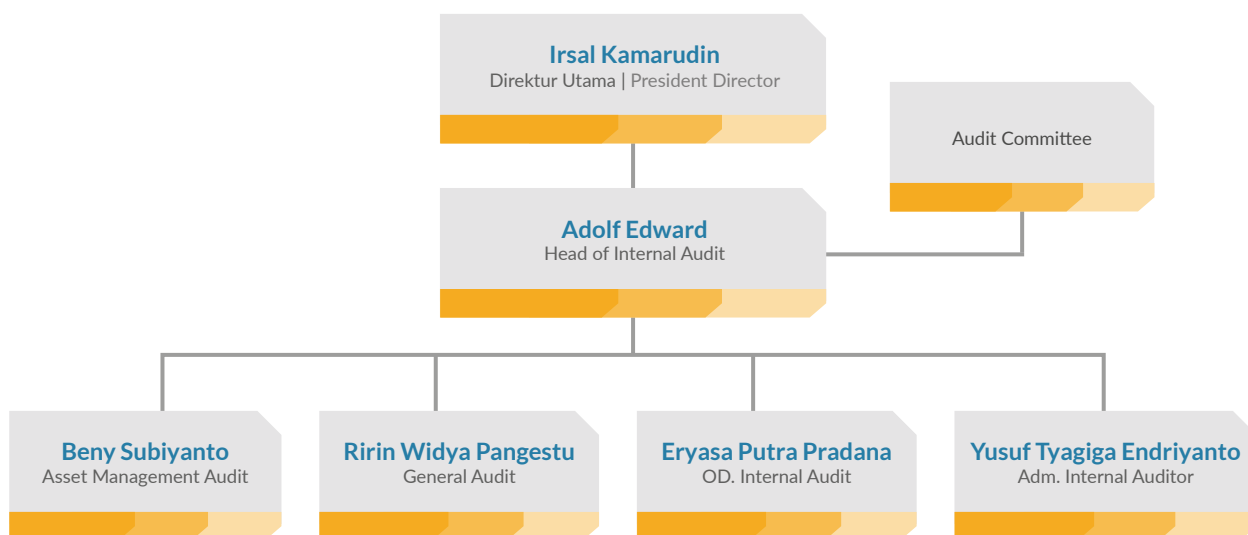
Irsal Kamarudin
Direktur Utama | President Director

Audit Committee

Adolf Edward
Head of Internal Audit

Beny Subiyanto
Asset Management Audit

Ririn Widya Pangestu
General Audit

Eryasa Putra Pradana
OD. Internal Audit

Yusuf Tyagiga Endriyanto
Adm. Internal Auditor